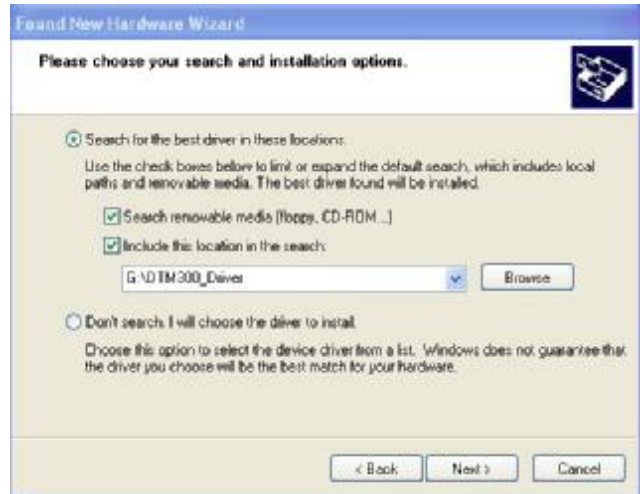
Found New Hardware Wizard

Please choose your search and installation options.

Search for the best driver in these locations.

Use the check boxes below to limit or expand the default search, which includes local paths and removable media. The best driver found will be installed.

Search removable media (floppy, CD-ROM...)

Include this location in the search:

G:\DTM300_Driver

Browse

Don't search. I will choose the driver to install.

Choose this option to select the device driver from a list. Windows does not guarantee that the driver you choose will be the best match for your hardware.

< Back

Next >

Cancel